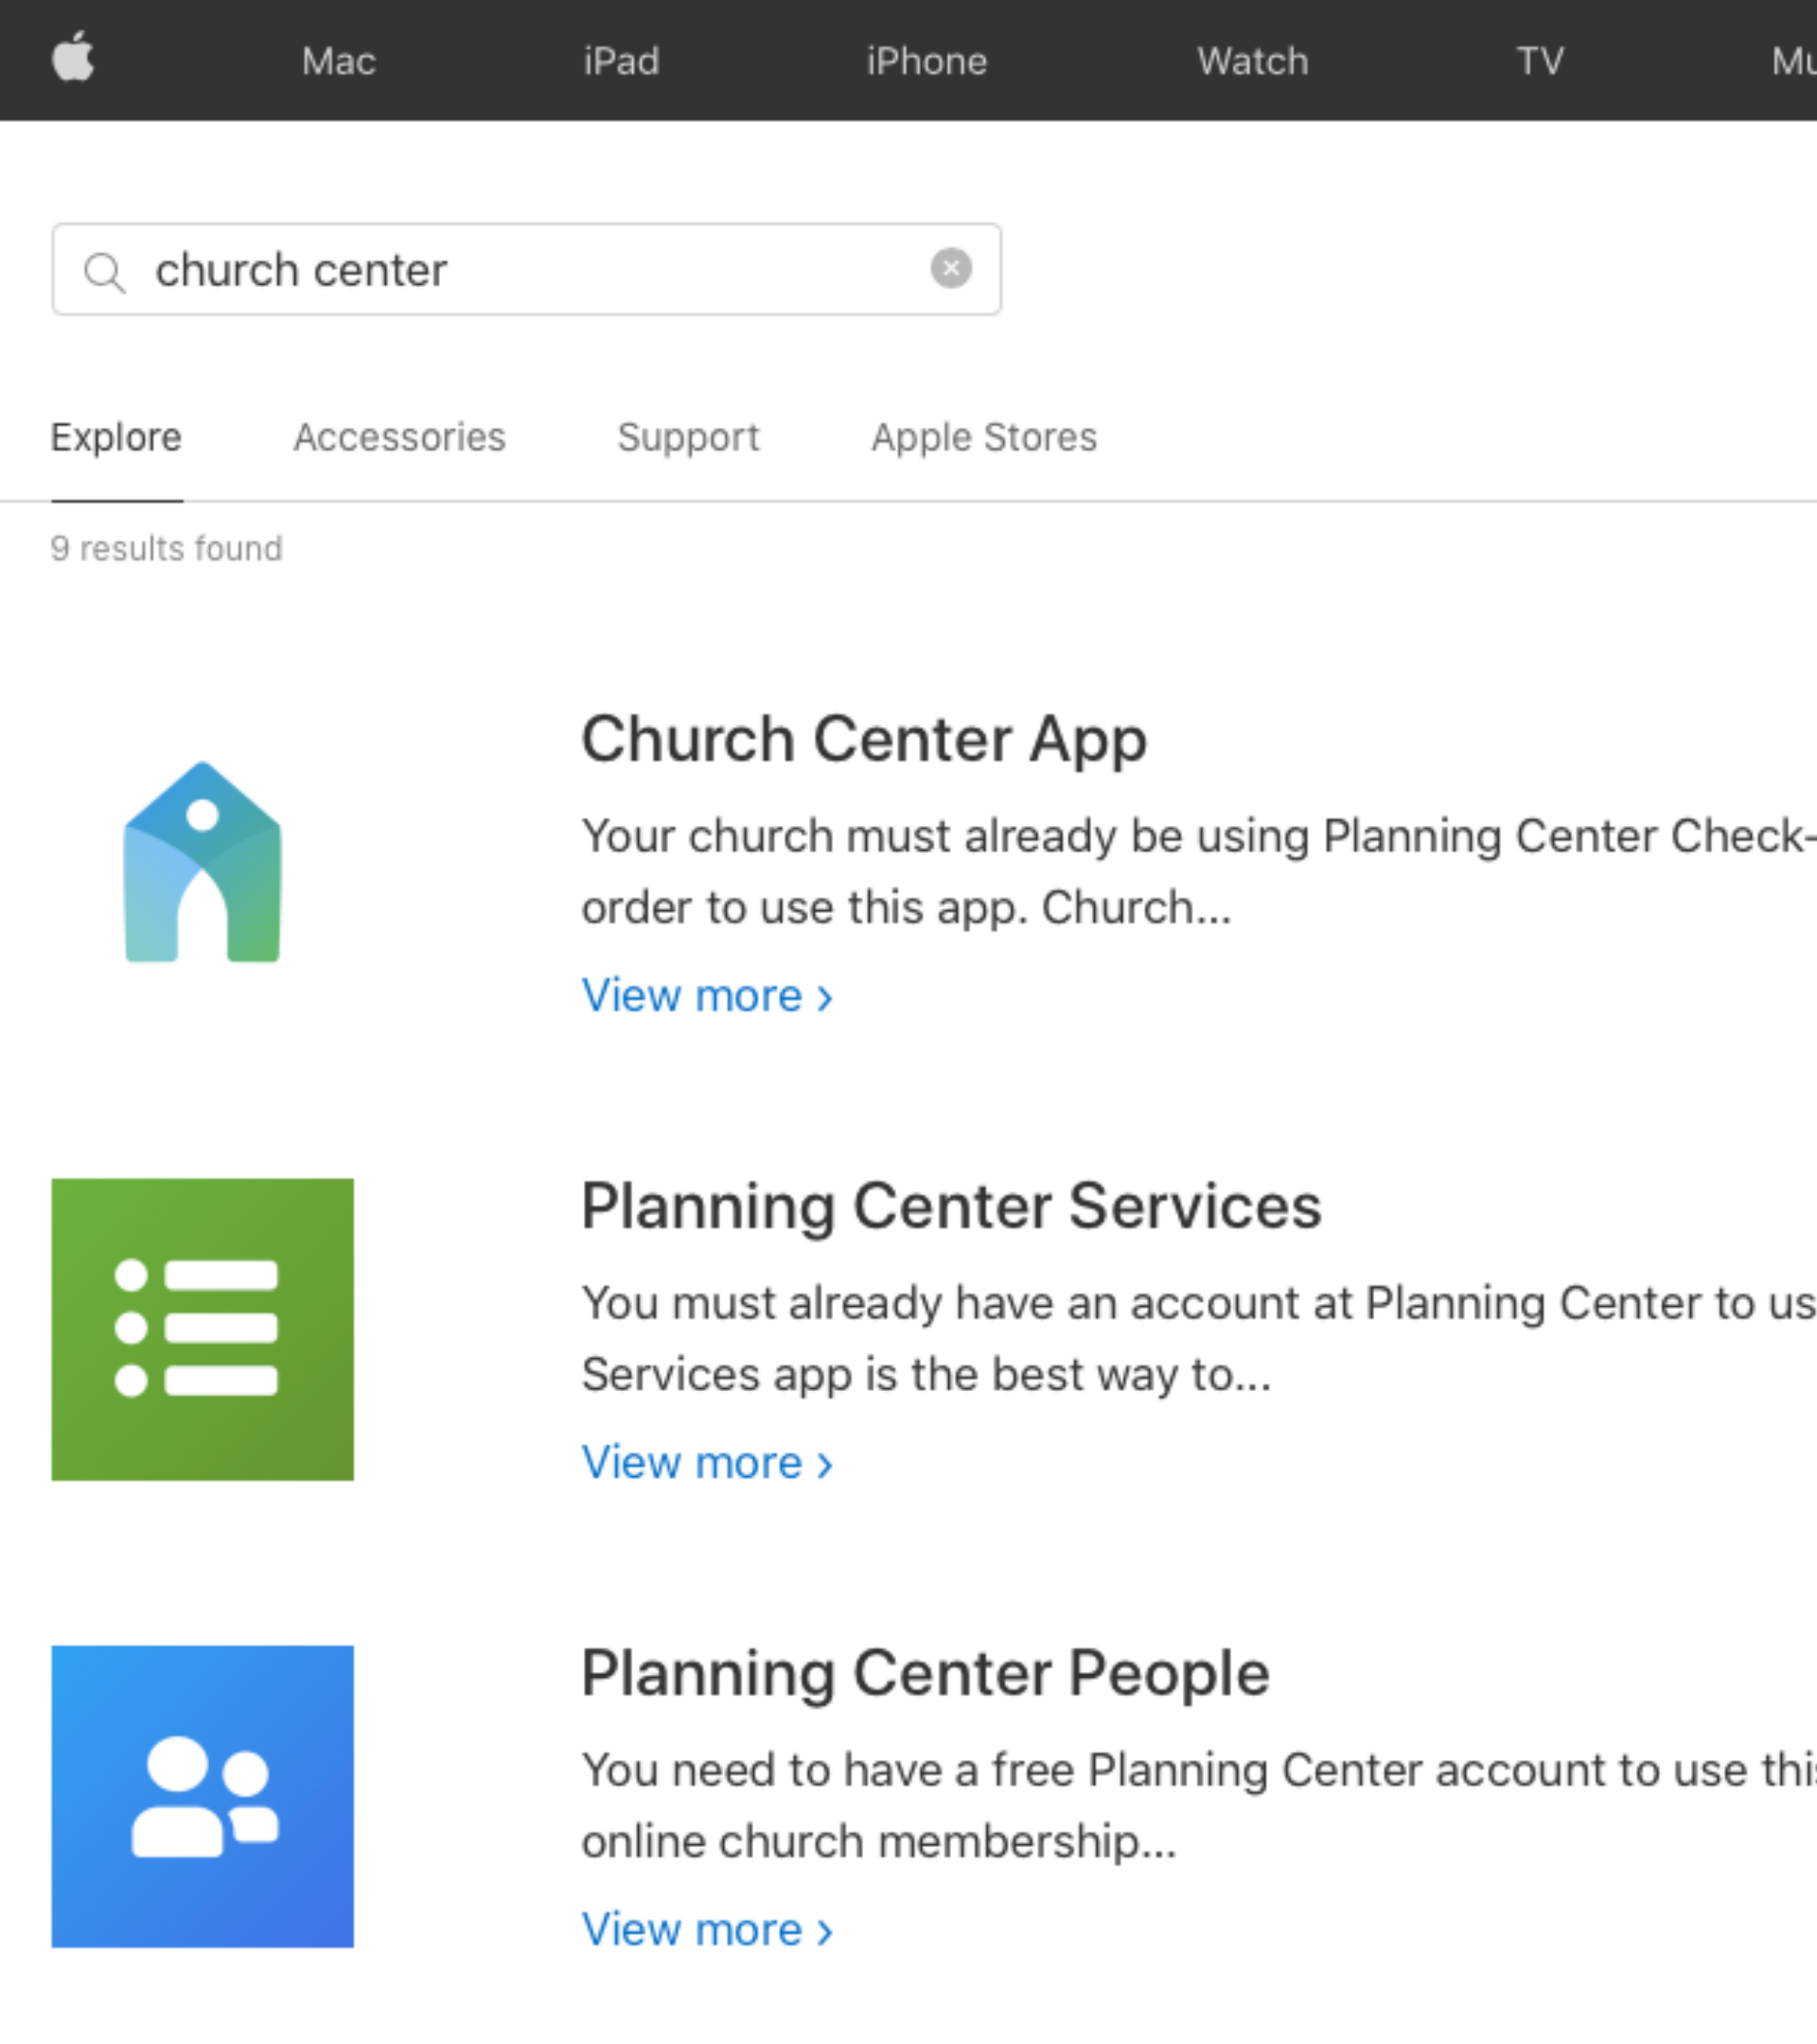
Mac iPad iPhone Watch TV Mu

church center

Explore Accessories Support Apple Stores

9 results found

Church Center App

Your church must already be using Planning Center Check- order to use this app. Church...

View more ›

Planning Center Services

You must already have an account at Planning Center to us Services app is the best way to...

View more ›

Planning Center People

You need to have a free Planning Center account to use thi online church membership...

View more ›